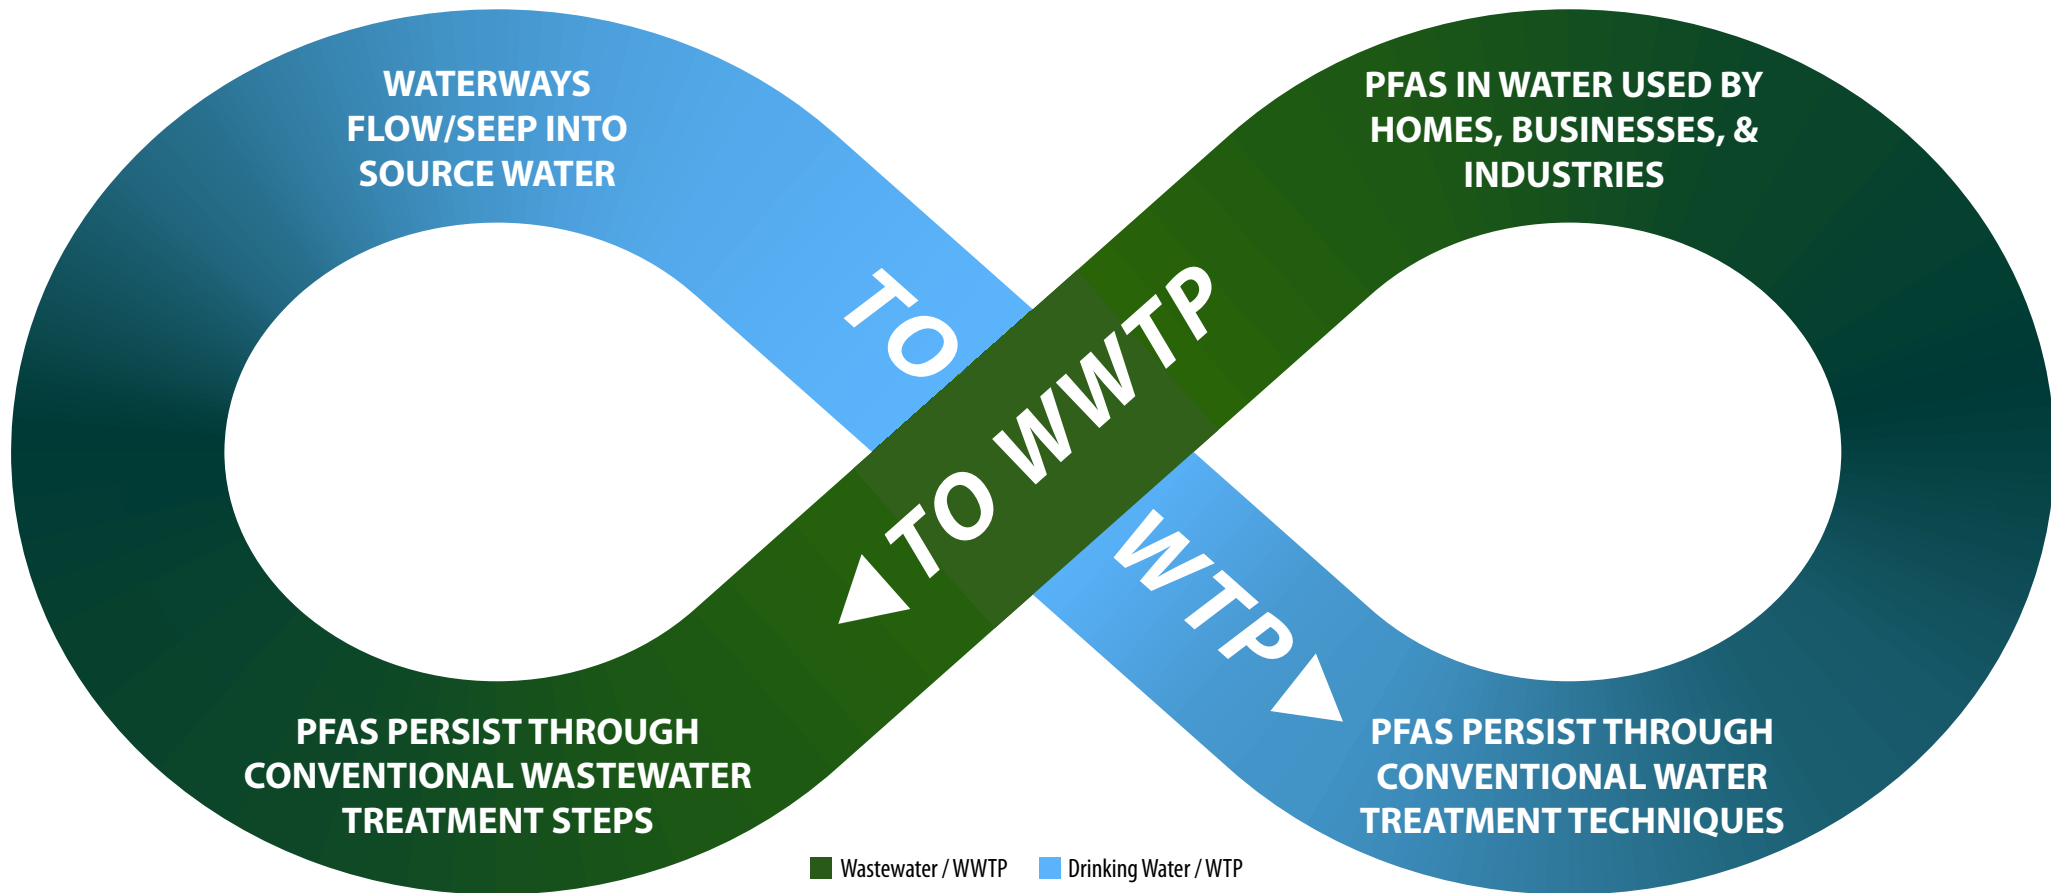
WATERWAYS FLOW/SEEP INTO SOURCE WATER

PFAS IN WATER USED BY HOMES, BUSINESSES, & INDUSTRIES

TO

TO WWTP

WTP

PFAS PERSIST THROUGH CONVENTIONAL WASTEWATER TREATMENT STEPS

PFAS PERSIST THROUGH CONVENTIONAL WATER TREATMENT TECHNIQUES

Wastewater / WWTP

Drinking Water / WTP